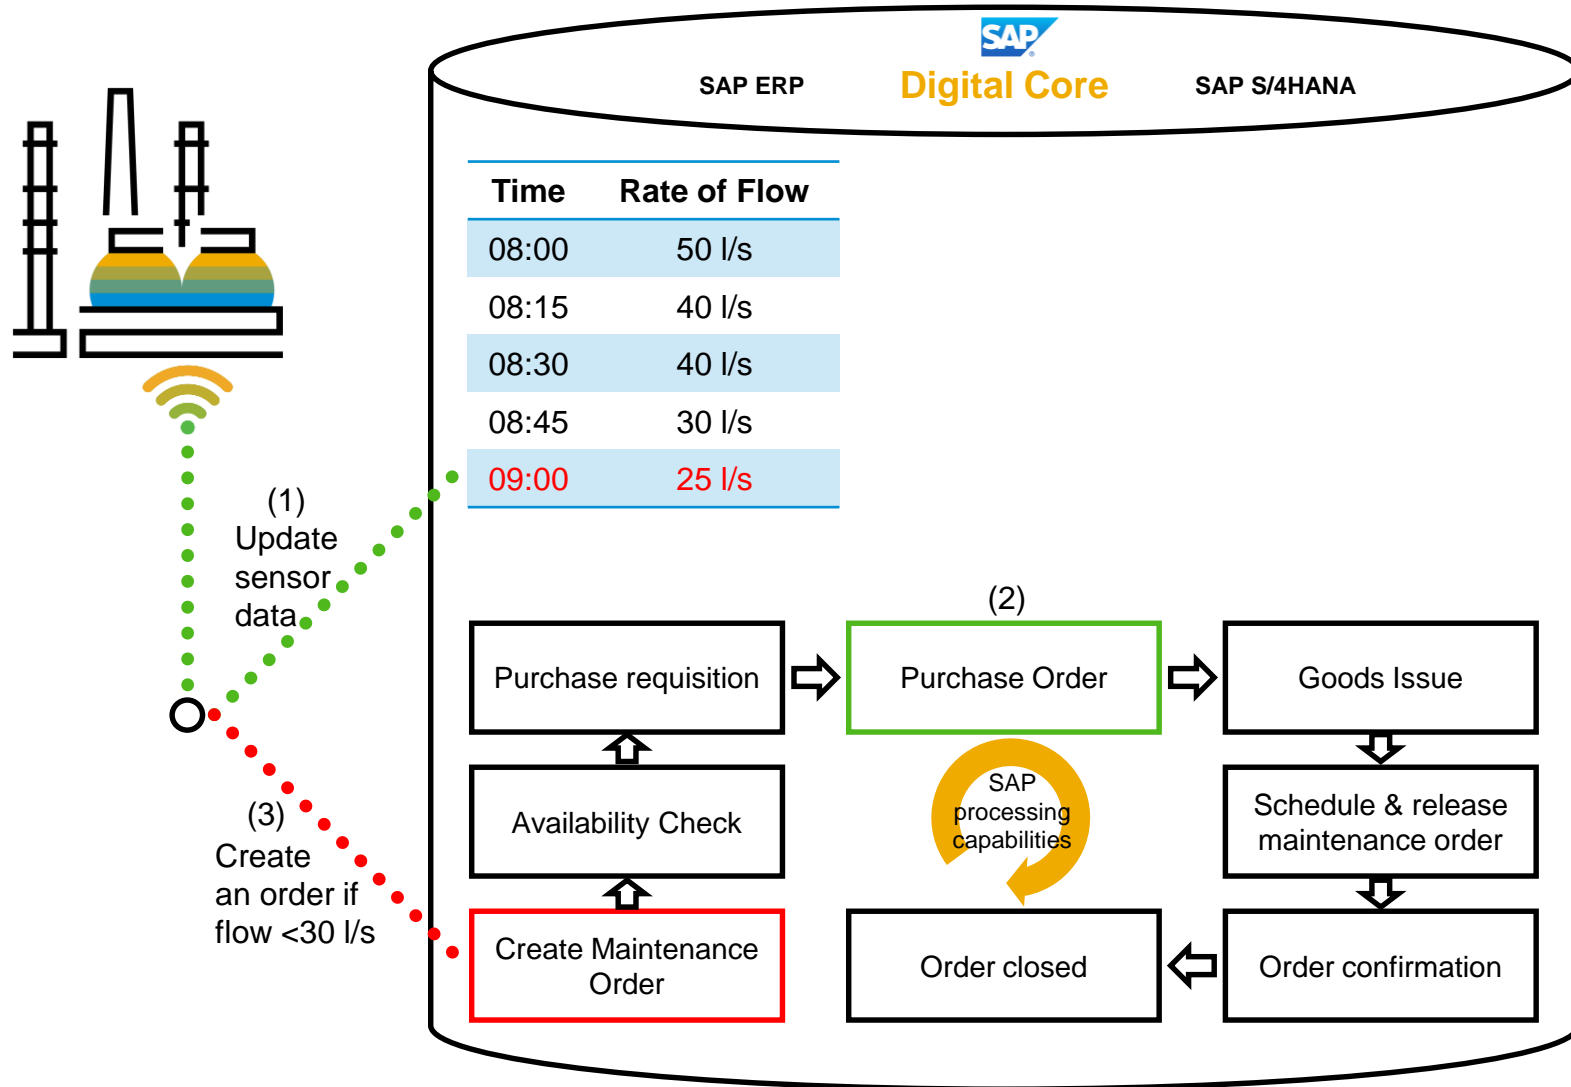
SAP

SAP ERP

Digital Core

SAP S/4HANA

| Time | Rate of Flow |
|---|---|
| 08:00 | 50 l/s |
| 08:15 | 40 l/s |
| 08:30 | 40 l/s |
| 08:45 | 30 l/s |
| 09:00 | 25 l/s |

(1) Update sensor data

(3) Create an order if flow <30 l/s

(2)

Purchase requisition

Purchase Order

Goods Issue

Availability Check

SAP processing capabilities

Schedule & release maintenance order

Create Maintenance Order

Order closed

Order confirmation